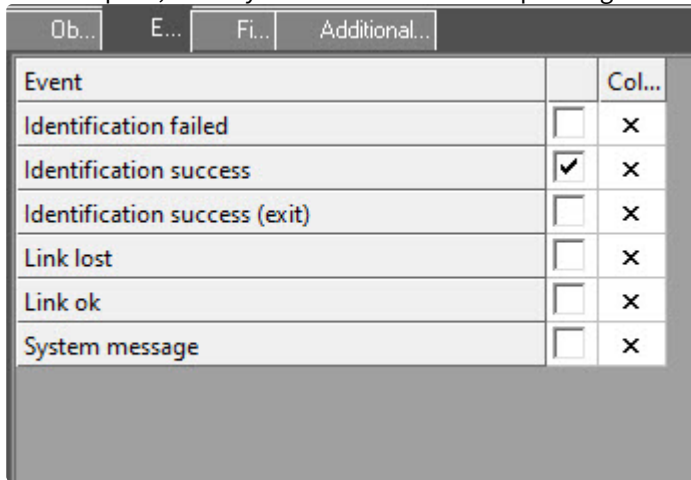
Ob... E... Fi... Additional...

| Event | | Col... |
|---|---|---|
| Identification failed | ☐ | × |
| Identification success | ☑ | × |
| Identification success (exit) | ☐ | × |
| Link lost | ☐ | × |
| Link ok | ☐ | × |
| System message | ☐ | × |